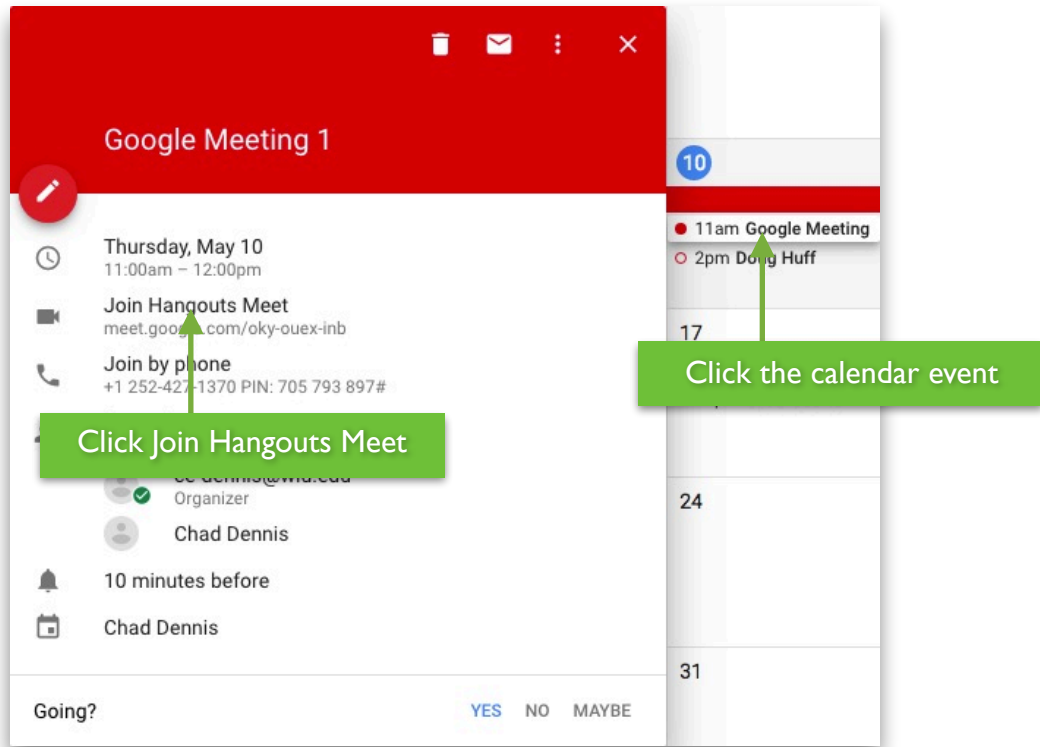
Google Meeting 1

Thursday, May 10
11:00am – 12:00pm

Join Hangouts Meet
meet.goog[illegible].com/oky-ouex-inb

Join by phone
+1 252-427-1370 PIN: 705 793 897#

Click Join Hangouts Meet

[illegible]
Organizer

Chad Dennis

10 minutes before

Chad Dennis

Going?
YES NO MAYBE

10
11am Google Meeting
2pm Do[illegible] Huff

17

Click the calendar event

24

31